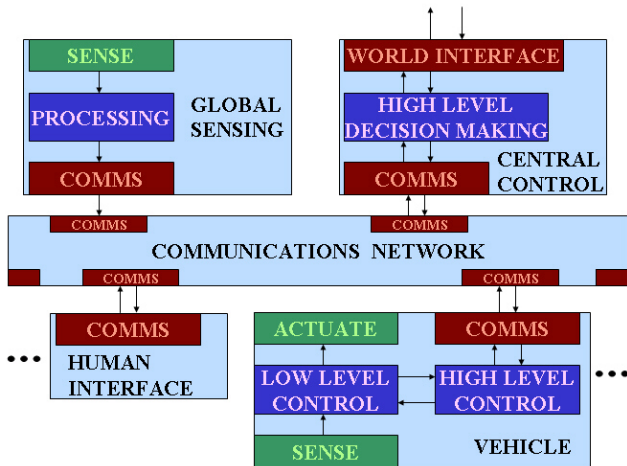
SENSE

PROCESSING

GLOBAL SENSING

COMMS

WORLD INTERFACE

HIGH LEVEL DECISION MAKING

COMMS

CENTRAL CONTROL

COMMS

COMMS

COMMUNICATIONS NETWORK

COMMS

COMMS

COMMS

HUMAN INTERFACE

...

ACTUATE

COMMS

LOW LEVEL CONTROL

HIGH LEVEL CONTROL

...

SENSE

VEHICLE